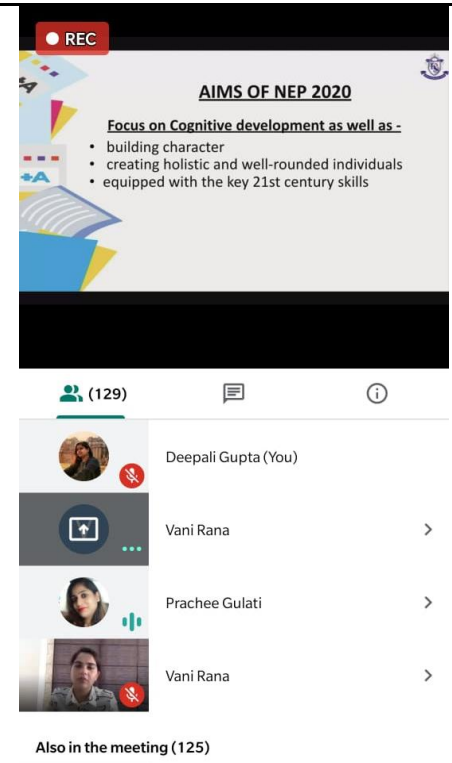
REC

AIMS OF NEP 2020

Focus on Cognitive development as well as -
• building character
• creating holistic and well-rounded individuals
• equipped with the key 21st century skills

(129)

Deepali Gupta (You)

Vani Rana

Prachee Gulati

Vani Rana

Also in the meeting (125)